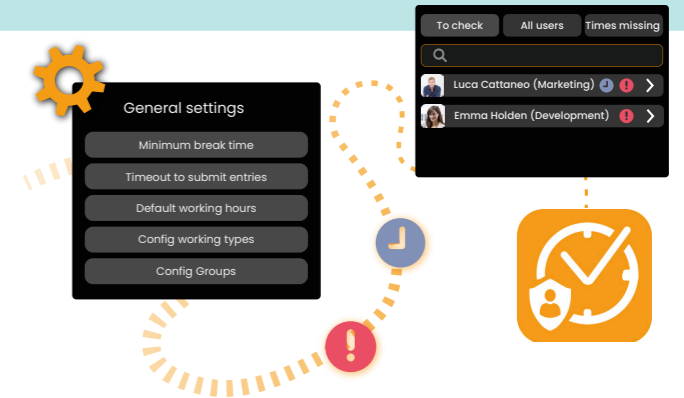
General settings

Minimum break time

Timeout to submit entries

Default working hours

Config working types

Config Groups

To check

All users

Times missing

Luca Cattaneo (Marketing)

Emma Holden (Development)